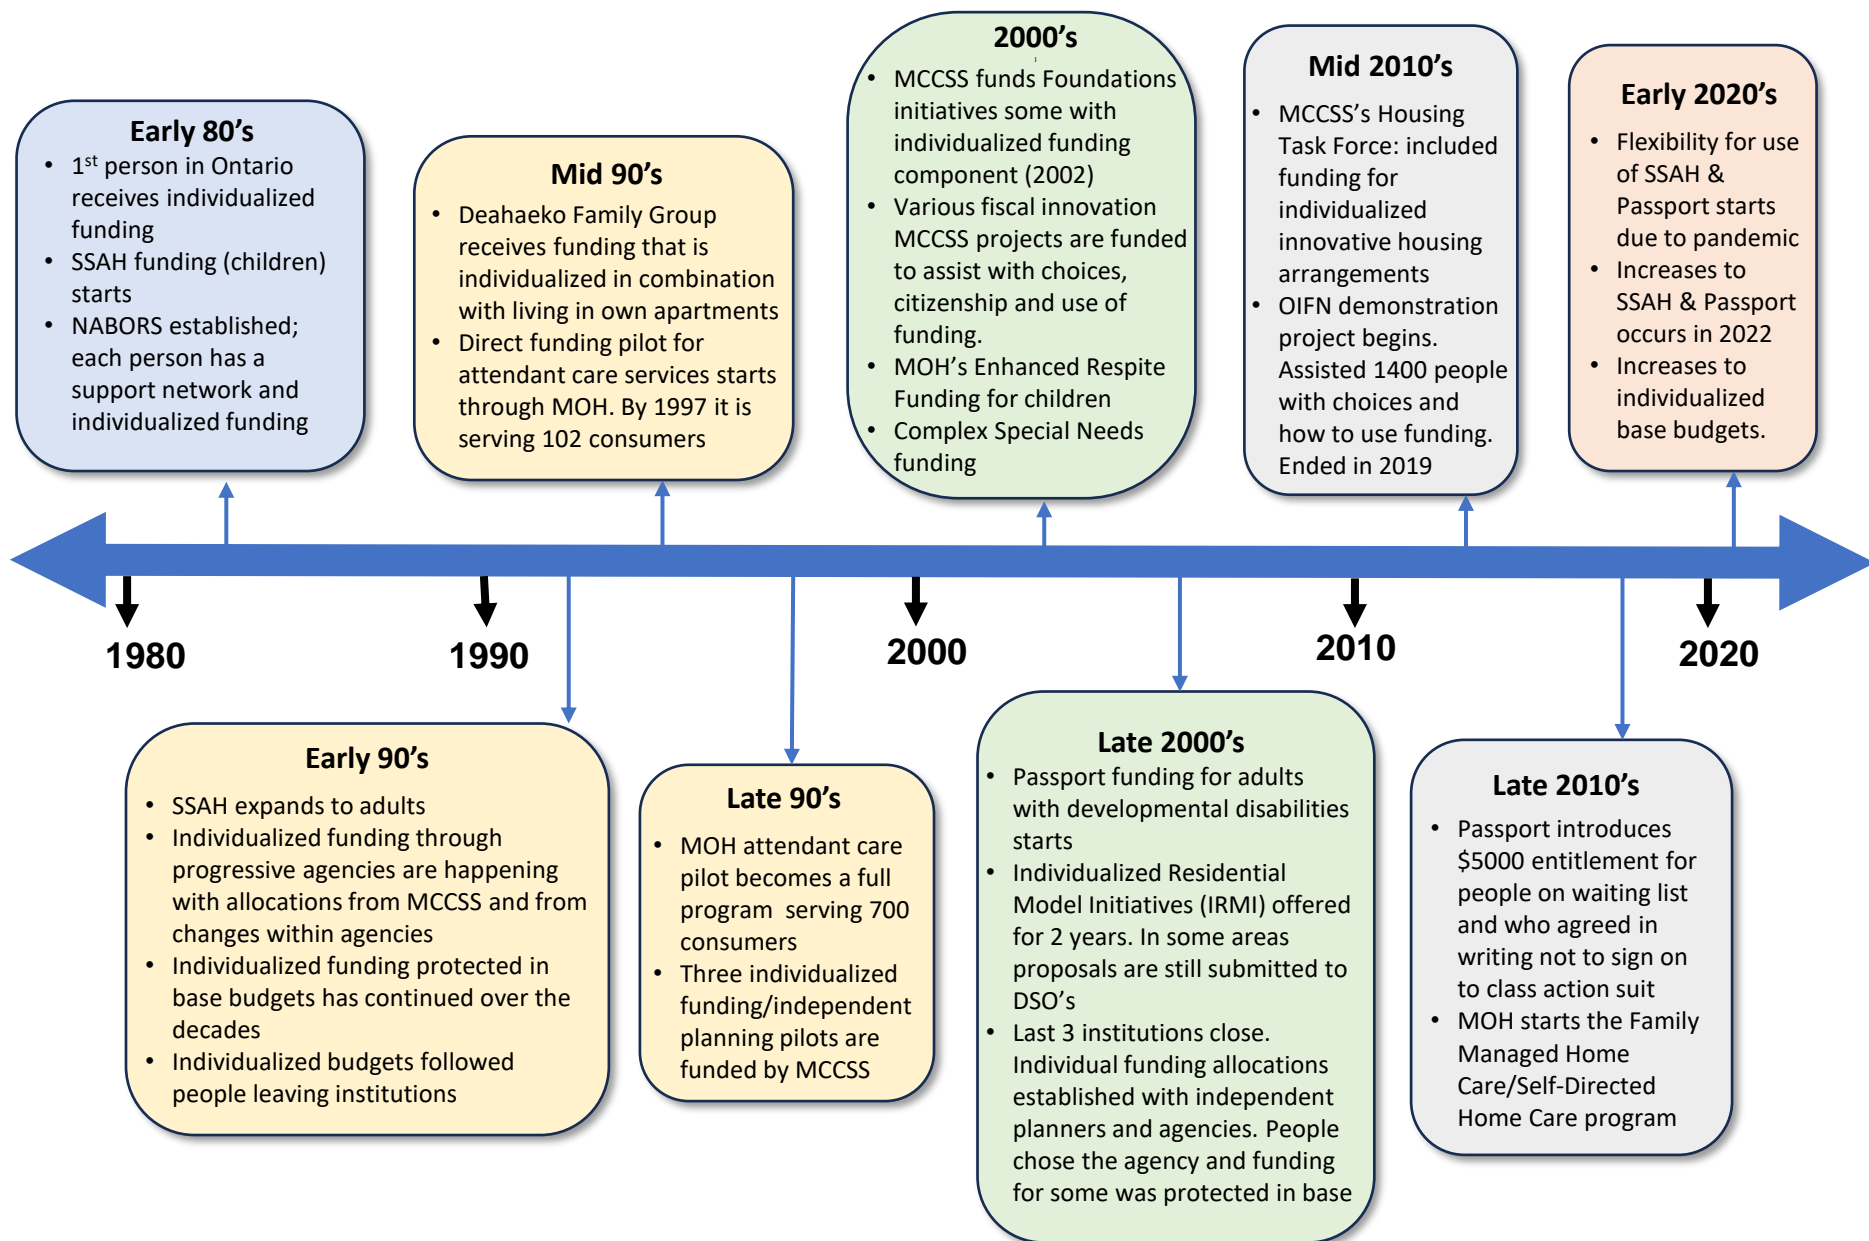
Early 80's
- 1$^{st}$ person in Ontario receives individualized funding
- SSAH funding (children) starts
- NABORS established; each person has a support network and individualized funding

Mid 90's
- Deahaeko Family Group receives funding that is individualized in combination with living in own apartments
- Direct funding pilot for attendant care services starts through MOH. By 1997 it is serving 102 consumers

2000's
- MCCSS funds Foundations initiatives some with individualized funding component (2002)
- Various fiscal innovation MCCSS projects are funded to assist with choices, citizenship and use of funding.
- MOH's Enhanced Respite Funding for children
- Complex Special Needs funding

Mid 2010's
- MCCSS's Housing Task Force: included funding for individualized innovative housing arrangements
- OIFN demonstration project begins. Assisted 1400 people with choices and how to use funding. Ended in 2019

Early 2020's
- Flexibility for use of SSAH & Passport starts due to pandemic
- Increases to SSAH & Passport occurs in 2022
- Increases to individualized base budgets.

1980

1990

2000

2010

2020

Early 90's
- SSAH expands to adults
- Individualized funding through progressive agencies are happening with allocations from MCCSS and from changes within agencies
- Individualized funding protected in base budgets has continued over the decades
- Individualized budgets followed people leaving institutions

Late 90's
- MOH attendant care pilot becomes a full program serving 700 consumers
- Three individualized funding/independent planning pilots are funded by MCCSS

Late 2000's
- Passport funding for adults with developmental disabilities starts
- Individualized Residential Model Initiatives (IRMI) offered for 2 years. In some areas proposals are still submitted to DSO's
- Last 3 institutions close. Individual funding allocations established with independent planners and agencies. People chose the agency and funding for some was protected in base

Late 2010's
- Passport introduces $5000 entitlement for people on waiting list and who agreed in writing not to sign on to class action suit
- MOH starts the Family Managed Home Care/Self-Directed Home Care program